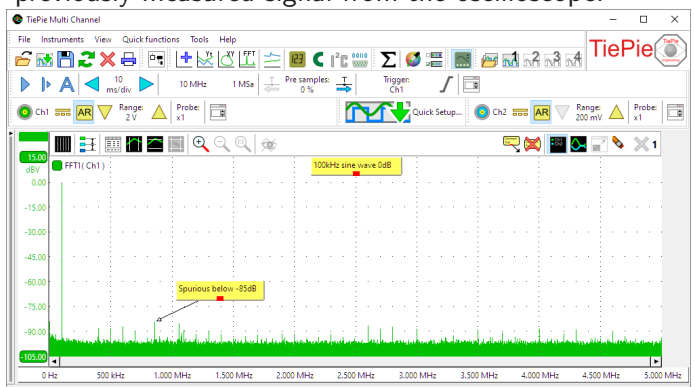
previously measured signal from the oscilloscope.

TiePie Multi Channel

File Instruments View Quick functions Tools Help

TiePie

10 ms/div 10 MHz 1 MSa Pre samples: 0 % Trigger: Ch1

Ch1 AR Range: 2 V Probe: x1 Quick Setup... Ch2 AR Range: 200 mV Probe: x1

1

15.00 dBV

FFT1( Ch1 )

100kHz sine wave 0dB

0.00
-15.00
-30.00
-45.00
-60.00
-75.00
-90.00
-105.00

Spurious below -85dB

0 Hz 500 kHz 1.000 MHz 1.500 MHz 2.000 MHz 2.500 MHz 3.000 MHz 3.500 MHz 4.000 MHz 4.500 MHz 5.000 MHz